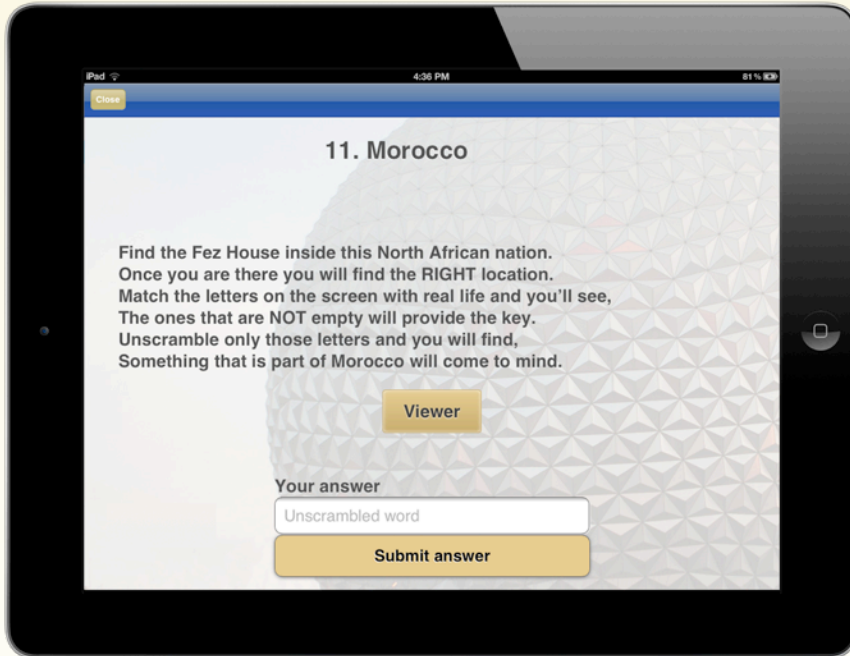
iPad
4:36 PM
81 %

Close

11. Morocco

Find the Fez House inside this North African nation.
Once you are there you will find the RIGHT location.
Match the letters on the screen with real life and you'll see,
The ones that are NOT empty will provide the key.
Unscramble only those letters and you will find,
Something that is part of Morocco will come to mind.

Viewer

Your answer
Unscrambled word
Submit answer